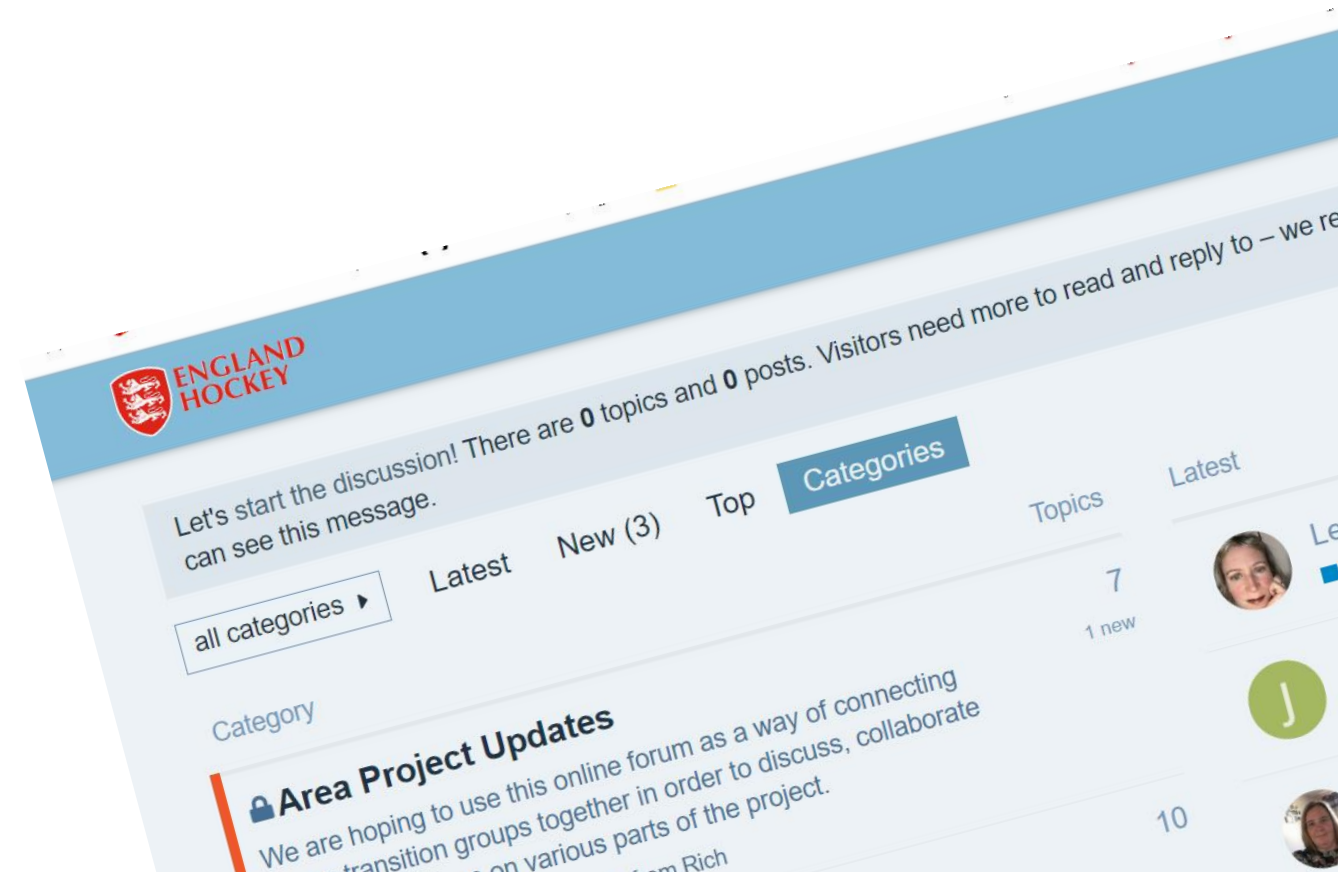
ENGLAND HOCKEY

Let's start the discussion! There are **0** topics and **0** posts. Visitors need more to read and reply to – we re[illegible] can see this message.

all categories ▸ Latest New (3) Top Categories

Category

Topics

Latest

Area Project Updates

We are hoping to use this online forum as a way of connecting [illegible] transition groups together in order to discuss, collaborate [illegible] on various parts of the project.

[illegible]m Rich

7
1 new

10

Le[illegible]

J